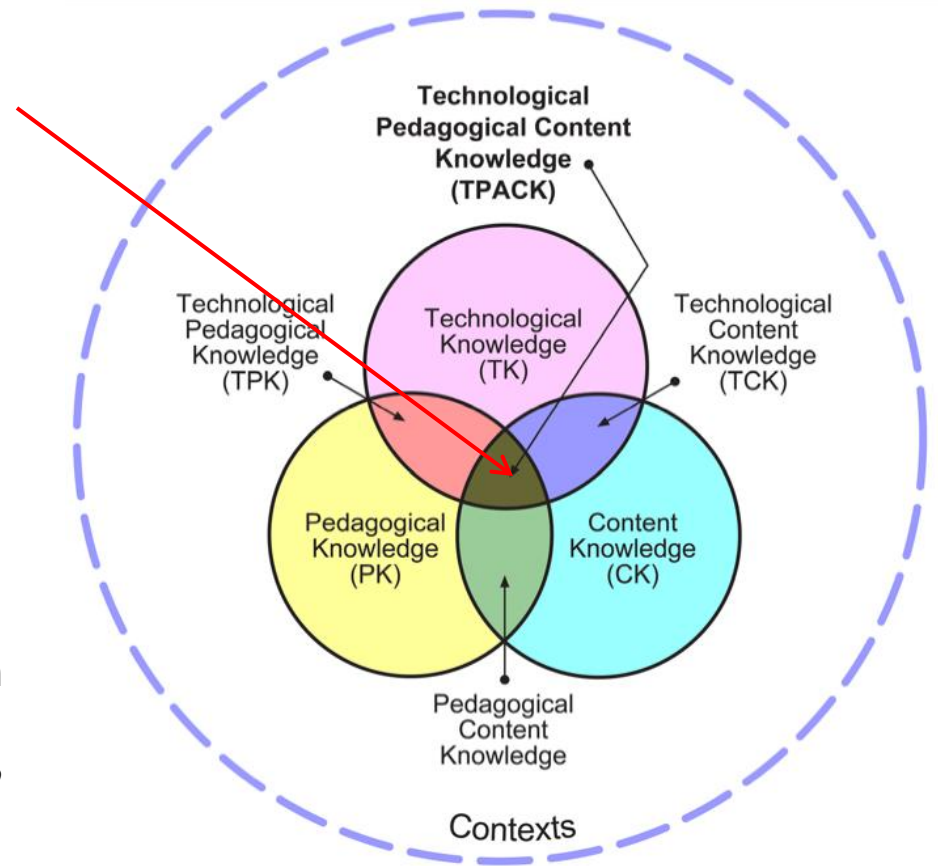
Technological Pedagogical Content Knowledge (TPACK)

Technological Pedagogical Knowledge (TPK)

Technological Knowledge (TK)

Technological Content Knowledge (TCK)

Pedagogical Knowledge (PK)

Content Knowledge (CK)

Pedagogical Content Knowledge

Contexts